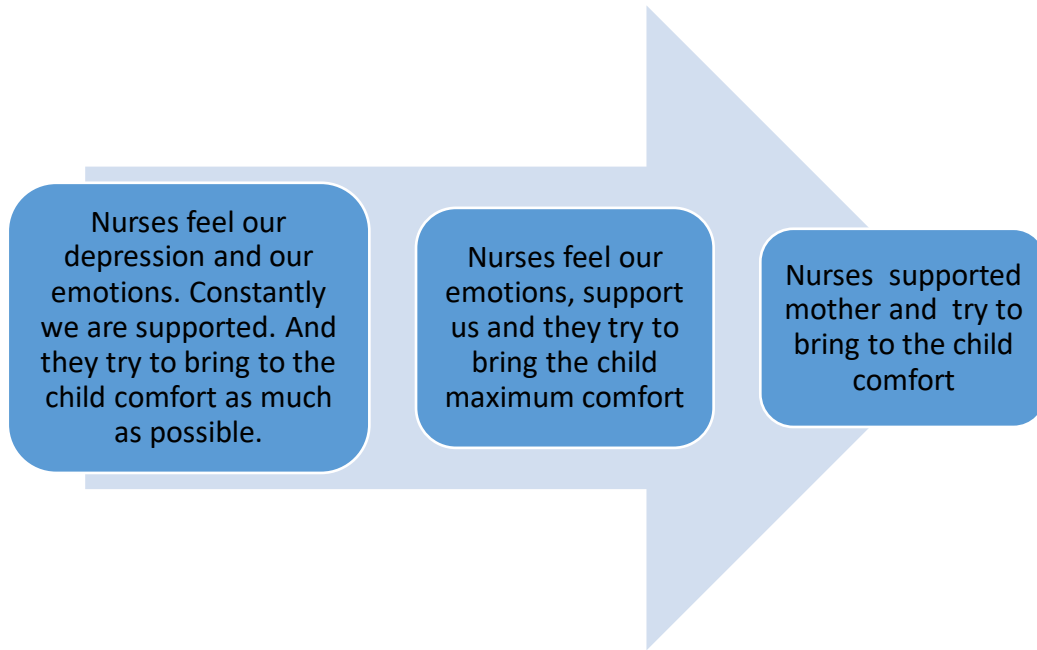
Nurses feel our depression and our emotions. Constantly we are supported. And they try to bring to the child comfort as much as possible.

Nurses feel our emotions, support us and they try to bring the child maximum comfort

Nurses supported mother and try to bring to the child comfort